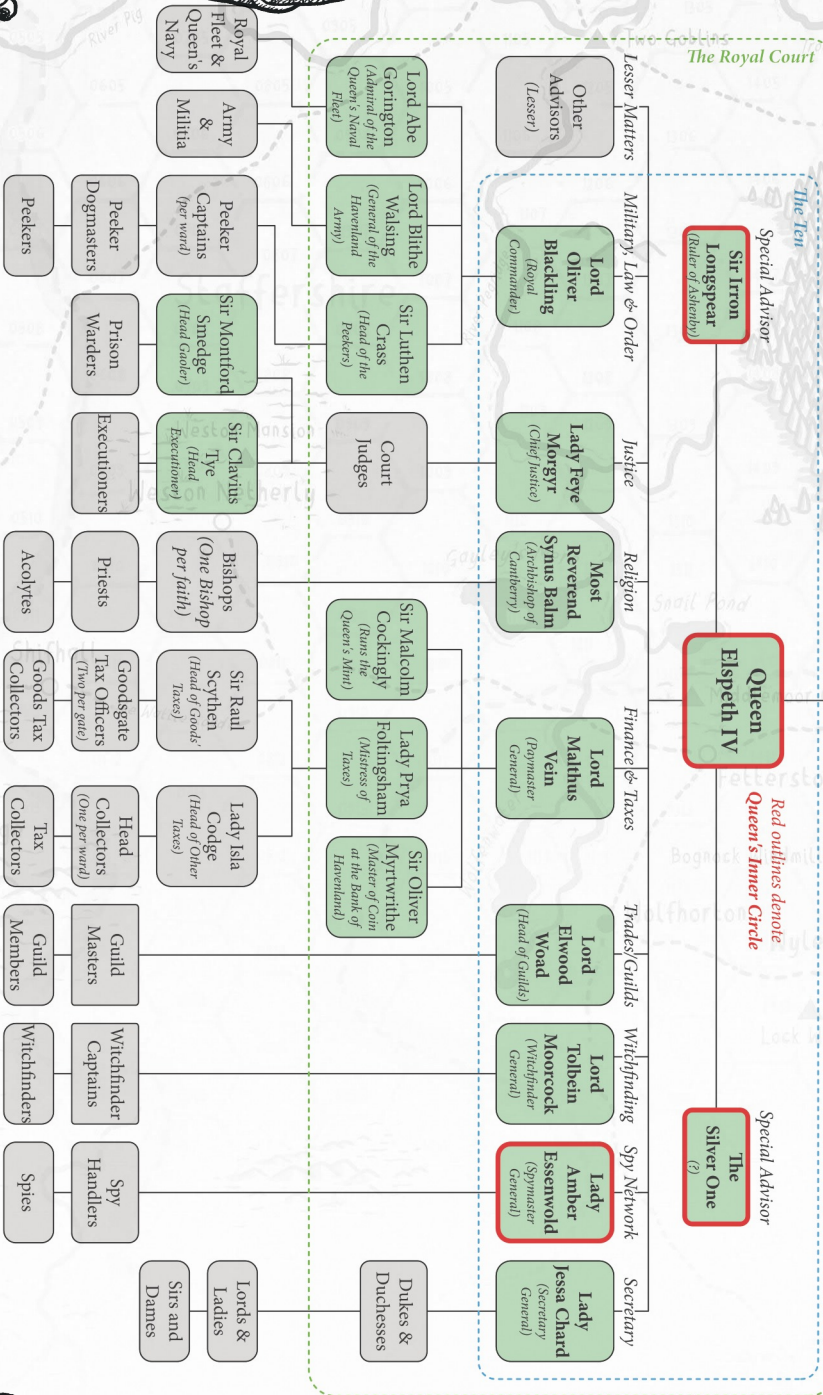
The Royal Court

The Ten

Special Advisor

Sir Irron Longspear (Ruler of Ashenby)

Queen Elspeth IV

Special Advisor

The Silver One (?)

Red outlines denote Queen's Inner Circle

Lesser Matters

Military, Law & Order

Justice

Religion

Finance & Taxes

Trades/Guilds

Witchfinding

Spy Network

Secretary

Other Advisors (Lesser)

Lord Oliver Blackling (Royal Commander)

Lady Feye Morgyr (Chief Justice)

Most Reverend Synus Balm (Archbishop of Canberry)

Lord Malthus Vein (Paymaster General)

Lord Elwood Woad (Head of Guilds)

Lord Tolbein Moorcock (Witchfinder General)

Lady Amber Essenwold (Spymaster General)

Lady Jesa Chard (Secretary General)

Lord Abe Gorington (Admiral of the Queen's Naval Fleet)

Lord Blithe Walsing (General of the Havenland Army)

Sir Luthen Crass (Head of the Peekers)

Sir Malcolm Cockingly (Runs the Queen's Mint)

Lady Prya Foltingsham (Mistress of Taxes)

Sir Oliver Myrtwrithe (Master of Coin at the Bank of Havenland)

Royal Fleet & Queen's Navy

Army & Militia

Peeker Captains (per ward)

Sir Montford Smedge (Head Gaoler)

Sir Clavius Tye (Head Executioner)

Court Judges

Bishops (One Bishop per faith)

Sir Raul Scythen (Head of Goods' Taxes)

Lady Isla Codge (Head of Other Taxes)

Dukes & Duchesses

Peekers

Peeker Dogmasters

Prison Warders

Executioners

Priests

Acolytes

Goodsgate Tax Officers (Two per gate)

Goods Tax Collectors

Head Collectors (One per ward)

Tax Collectors

Guild Masters

Guild Members

Witchfinder Captains

Witchfinders

Spy Handlers

Spies

Lords & Ladies

Sirs and Dames